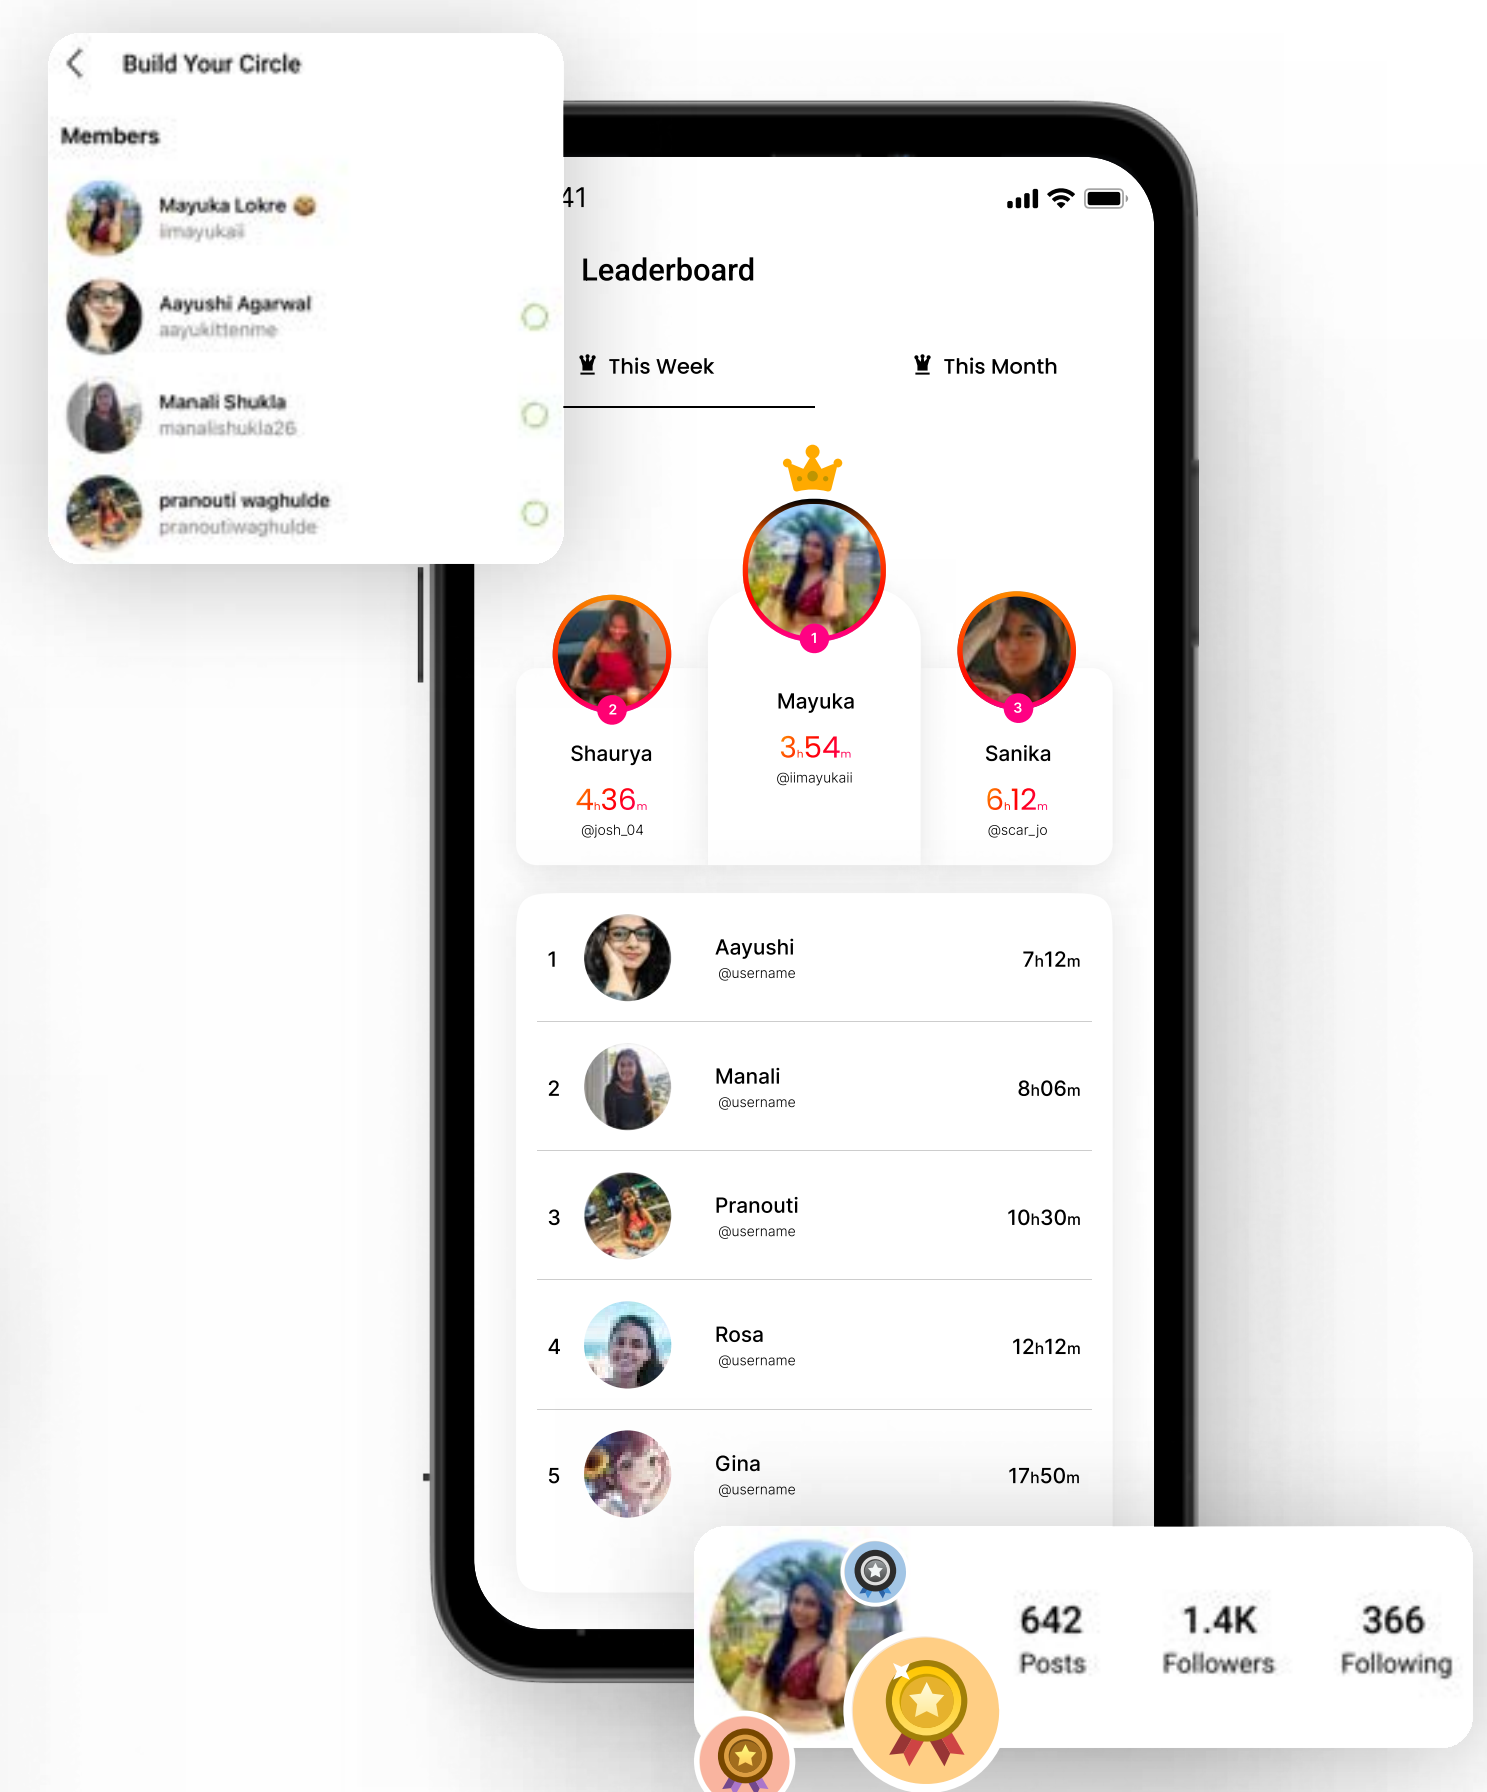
Build Your Circle

Members

Mayuka Lokre
iimayukaii

Aayushi Agarwal
aayukittenme

Manali Shukla
manalishukla26

pranouti waghulde
pranoutiwaghulde

41

Leaderboard

This Week

This Month

1
Mayuka
3h54m
@iimayukaii

2
Shaurya
4h36m
@josh_04

3
Sanika
6h12m
@scar_jo

| | | | |
|---|---|---|---|
| 1 | | Aayushi @username | 7h12m |
| 2 | | Manali @username | 8h06m |
| 3 | | Pranouti @username | 10h30m |
| 4 | | Rosa @username | 12h12m |
| 5 | | Gina @username | 17h50m |

642
Posts

1.4K
Followers

366
Following